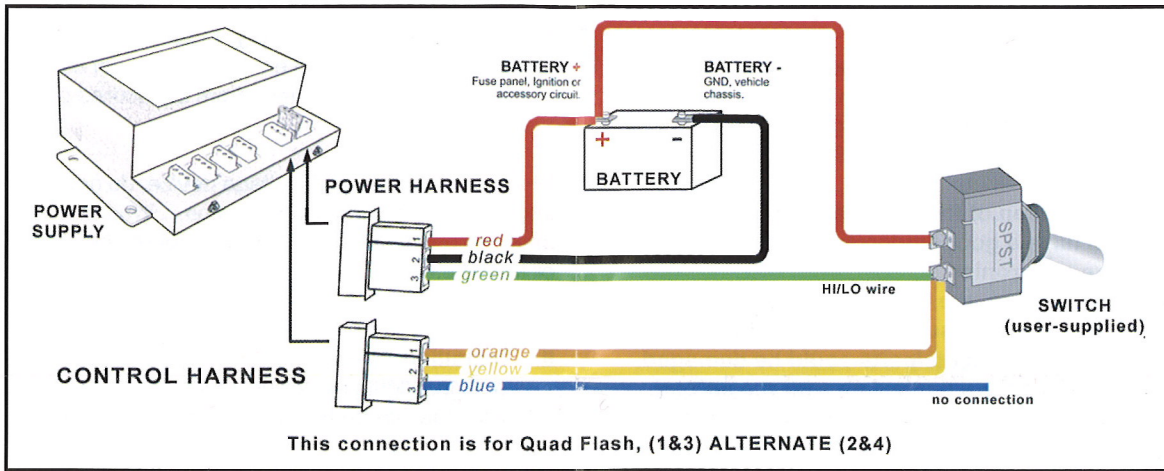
BATTERY +
Fuse panel, Ignition or accessory circuit.

BATTERY -
GND, vehicle chassis.

+ -
BATTERY

POWER SUPPLY

POWER HARNESS

1 red
2 black
3 green

HI/LO wire

SPST

SWITCH
(user-supplied)

CONTROL HARNESS

1 orange
2 yellow
3 blue

no connection

This connection is for Quad Flash, (1&3) ALTERNATE (2&4)